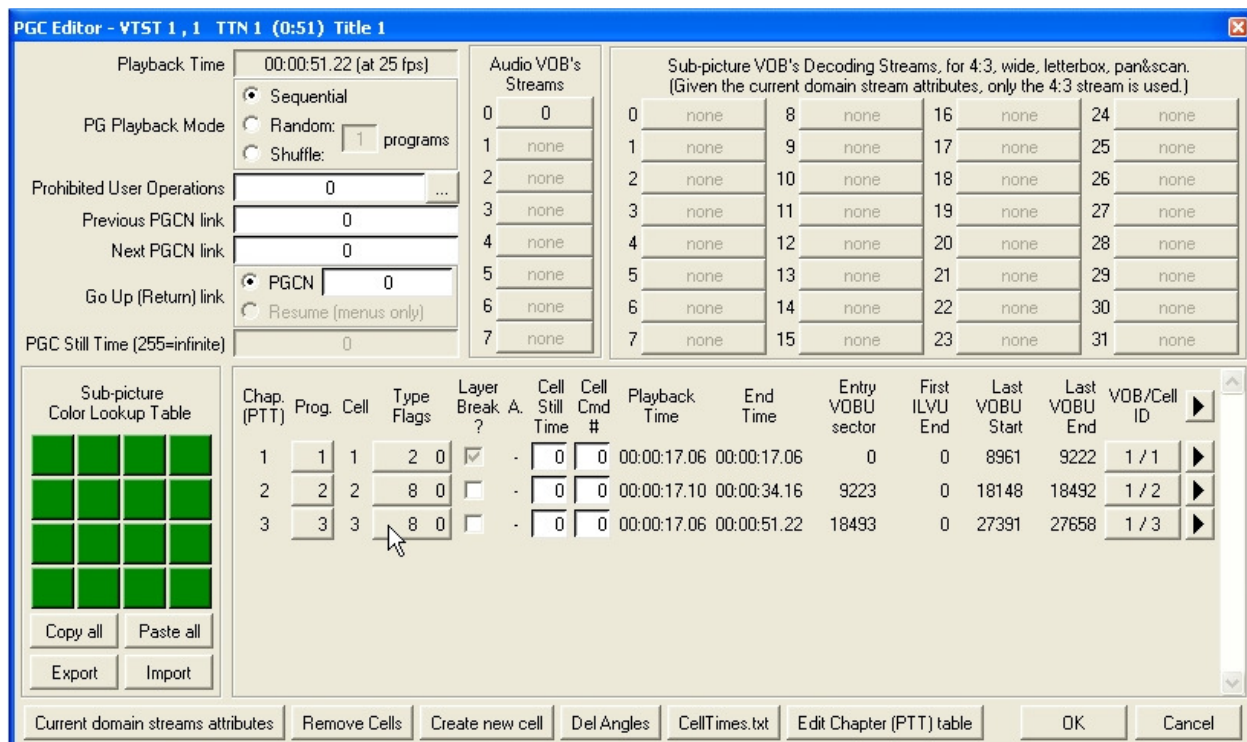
PGC Editor - VTST 1 , 1 TTN 1 (0:51) Title 1

Playback Time 00:00:51.22 (at 25 fps)

PG Playback Mode
Sequential
Random: 1 programs
Shuffle:

Prohibited User Operations 0 ...
Previous PGCN link 0
Next PGCN link 0
Go Up (Return) link
PGCN 0
Resume (menus only)
PGC Still Time (255=infinite) 0

Audio VOB's Streams

| | |
|---|---|
| 0 | 0 |
| 1 | none |
| 2 | none |
| 3 | none |
| 4 | none |
| 5 | none |
| 6 | none |
| 7 | none |

Sub-picture VOB's Decoding Streams, for 4:3, wide, letterbox, pan&scan.
(Given the current domain stream attributes, only the 4:3 stream is used.)

| | | | | | | | |
|---|---|---|---|---|---|---|---|
| 0 | none | 8 | none | 16 | none | 24 | none |
| 1 | none | 9 | none | 17 | none | 25 | none |
| 2 | none | 10 | none | 18 | none | 26 | none |
| 3 | none | 11 | none | 19 | none | 27 | none |
| 4 | none | 12 | none | 20 | none | 28 | none |
| 5 | none | 13 | none | 21 | none | 29 | none |
| 6 | none | 14 | none | 22 | none | 30 | none |
| 7 | none | 15 | none | 23 | none | 31 | none |

Sub-picture Color Lookup Table

Copy all Paste all
Export Import

| Chap. (PTT) | Prog. | Cell | Type Flags | Layer Break ? | A. | Cell Still Time | Cell Cmd # | Playback Time | End Time | Entry VOBU sector | First ILVU End | Last VOBU Start | Last VOBU End | VOB/Cell ID |
|---|---|---|---|---|---|---|---|---|---|---|---|---|---|---|
| 1 | 1 | 1 | 2 0 | | - | 0 | 0 | 00:00:17.06 | 00:00:17.06 | 0 | 0 | 8961 | 9222 | 1 / 1 |
| 2 | 2 | 2 | 8 0 | | - | 0 | 0 | 00:00:17.10 | 00:00:34.16 | 9223 | 0 | 18148 | 18492 | 1 / 2 |
| 3 | 3 | 3 | 8 0 | | - | 0 | 0 | 00:00:17.06 | 00:00:51.22 | 18493 | 0 | 27391 | 27658 | 1 / 3 |

Current domain streams attributes | Remove Cells | Create new cell | Del Angles | CellTimes.txt | Edit Chapter (PTT) table | OK | Cancel